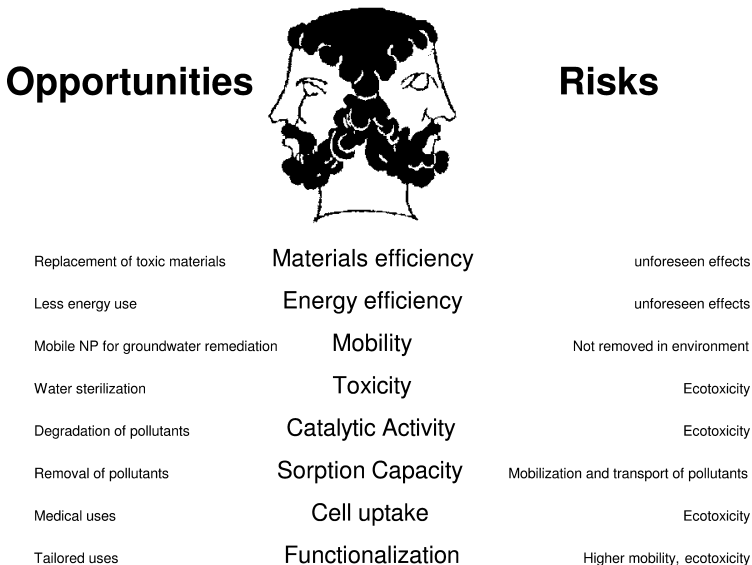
Opportunities

Risks

| | | |
|---|---|---|
| Replacement of toxic materials | Materials efficiency | unforeseen effects |
| Less energy use | Energy efficiency | unforeseen effects |
| Mobile NP for groundwater remediation | Mobility | Not removed in environment |
| Water sterilization | Toxicity | Ecotoxicity |
| Degradation of pollutants | Catalytic Activity | Ecotoxicity |
| Removal of pollutants | Sorption Capacity | Mobilization and transport of pollutants |
| Medical uses | Cell uptake | Ecotoxicity |
| Tailored uses | Functionalization | Higher mobility, ecotoxicity |